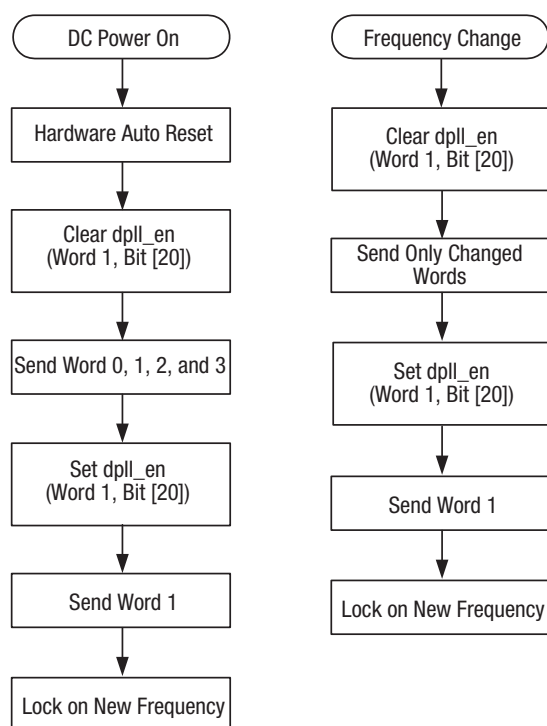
DC Power On

Hardware Auto Reset

Clear dpll_en (Word 1, Bit [20])

Send Word 0, 1, 2, and 3

Set dpll_en (Word 1, Bit [20])

Send Word 1

Lock on New Frequency

Frequency Change

Clear dpll_en (Word 1, Bit [20])

Send Only Changed Words

Set dpll_en (Word 1, Bit [20])

Send Word 1

Lock on New Frequency